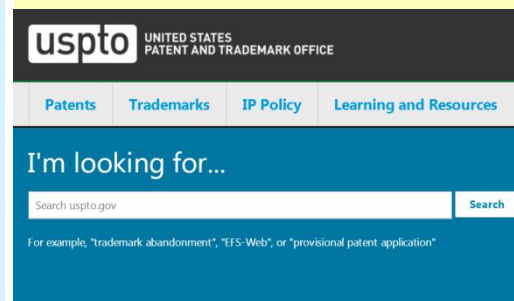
uspto UNITED STATES PATENT AND TRADEMARK OFFICE

Patents Trademarks IP Policy Learning and Resources

I'm looking for...

Search uspto.gov

Search

For example, "trademark abandonment", "EFS-Web", or "provisional patent application"